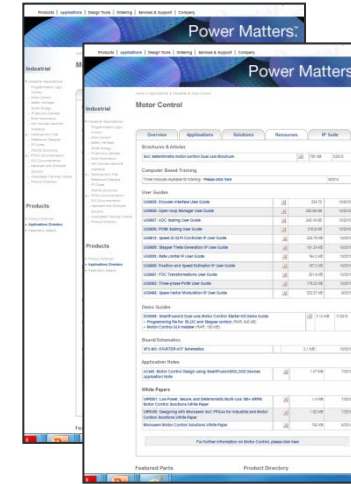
Products | Applications | Design Tools | Ordering | Services & Support | Company

Power Matters.

Industrial

Products

Products | Applications | Design Tools | Ordering | Services & Support | Company

Power Matters

Industrial

Motor Control

Overview | Applications | Solutions | Resources | IP Suite

Brochures & Articles

Computer Based Training

User Guides

Demo Guides

Board Schematics

Application Notes

White Papers

For further information on Motor Control, please click here

Products

Featured Parts

Product Directory